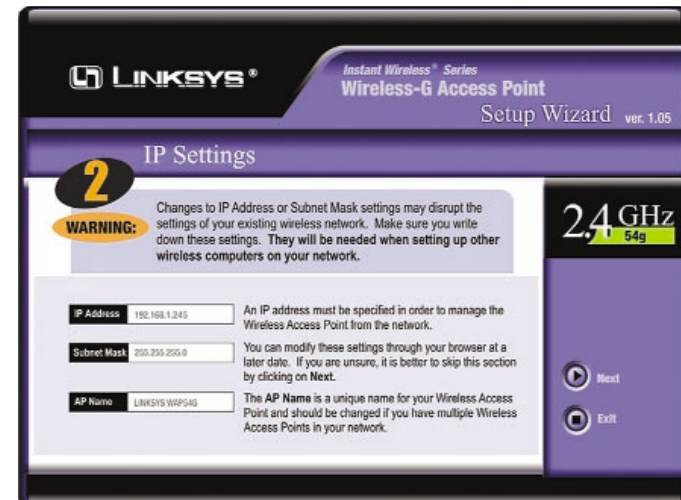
LINKSYS®

Instant Wireless® Series
Wireless-G Access Point
Setup Wizard ver. 1.05

IP Settings

2

WARNING:

Changes to IP Address or Subnet Mask settings may disrupt the settings of your existing wireless network. Make sure you write down these settings. They will be needed when setting up other wireless computers on your network.

2.4 GHz
54g

IP Address 192.168.1.245

An IP address must be specified in order to manage the Wireless Access Point from the network.

Subnet Mask 255.255.255.0

You can modify these settings through your browser at a later date. If you are unsure, it is better to skip this section by clicking on Next.

AP Name LINKSYS WAP54G

The AP Name is a unique name for your Wireless Access Point and should be changed if you have multiple Wireless Access Points in your network.

Next

Exit